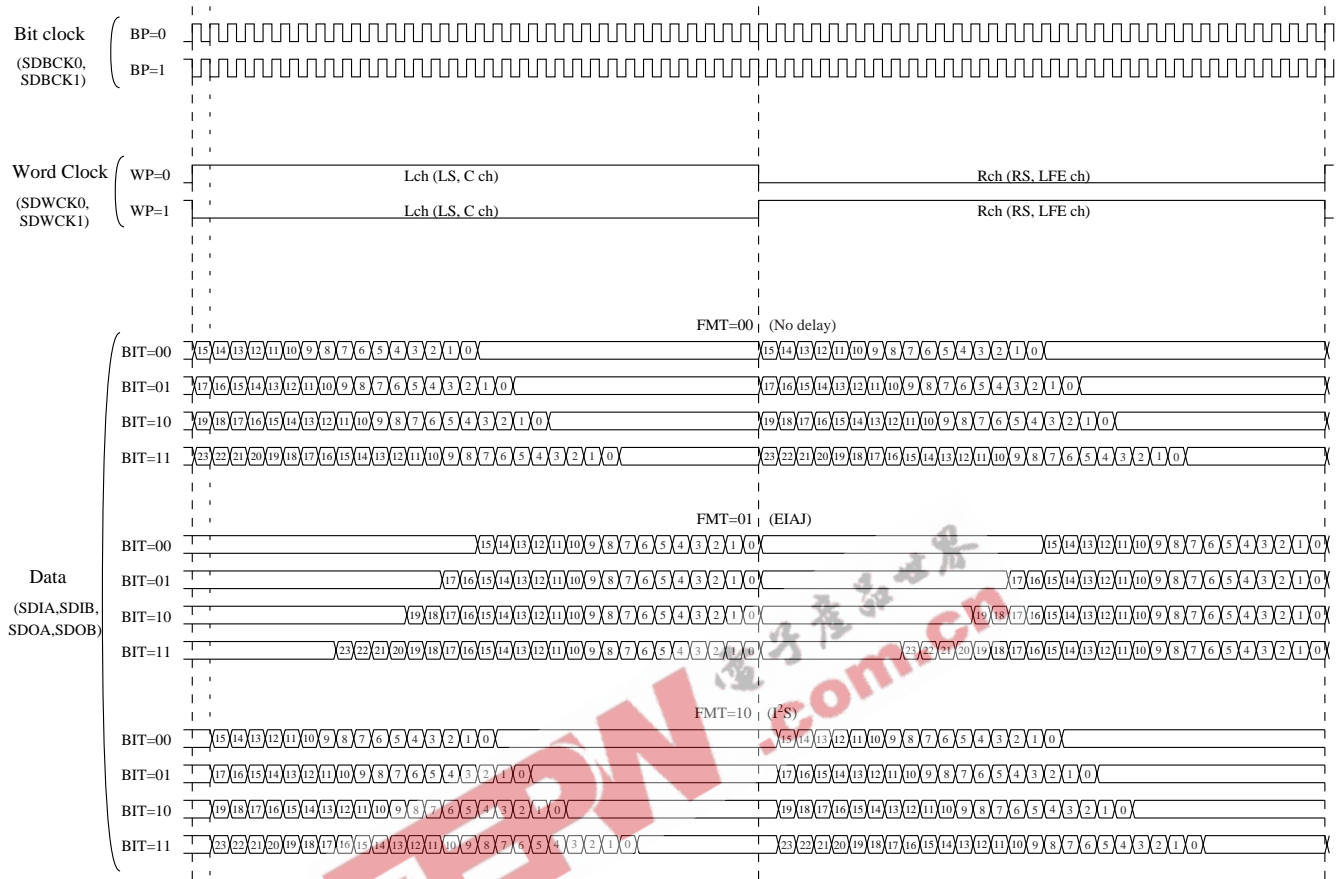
Bit clock
(SDBCK0, SDBCK1)
BP=0
BP=1

Word Clock
(SDWCK0, SDWCK1)
WP=0
WP=1
Lch (LS, C ch)
Rch (RS, LFE ch)
Lch (LS, C ch)
Rch (RS, LFE ch)

Data
(SDIA,SDIB, SDOA,SDOB)

FMT=00 (No delay)
BIT=00 15 14 13 12 11 10 9 8 7 6 5 4 3 2 1 0 15 14 13 12 11 10 9 8 7 6 5 4 3 2 1 0
BIT=01 17 16 15 14 13 12 11 10 9 8 7 6 5 4 3 2 1 0 17 16 15 14 13 12 11 10 9 8 7 6 5 4 3 2 1 0
BIT=10 19 18 17 16 15 14 13 12 11 10 9 8 7 6 5 4 3 2 1 0 19 18 17 16 15 14 13 12 11 10 9 8 7 6 5 4 3 2 1 0
BIT=11 23 22 21 20 19 18 17 16 15 14 13 12 11 10 9 8 7 6 5 4 3 2 1 0 23 22 21 20 19 18 17 16 15 14 13 12 11 10 9 8 7 6 5 4 3 2 1 0

FMT=01 (EIAJ)
BIT=00 15 14 13 12 11 10 9 8 7 6 5 4 3 2 1 0 15 14 13 12 11 10 9 8 7 6 5 4 3 2 1 0
BIT=01 17 16 15 14 13 12 11 10 9 8 7 6 5 4 3 2 1 0 17 16 15 14 13 12 11 10 9 8 7 6 5 4 3 2 1 0
BIT=10 19 18 17 16 15 14 13 12 11 10 9 8 7 6 5 4 3 2 1 0 19 18 17 16 15 14 13 12 11 10 9 8 7 6 5 4 3 2 1 0
BIT=11 23 22 21 20 19 18 17 16 15 14 13 12 11 10 9 8 7 6 5 4 3 2 1 0 23 22 21 20 19 18 17 16 15 14 13 12 11 10 9 8 7 6 5 4 3 2 1 0

FMT=10 ($I^2S$)
BIT=00 15 14 13 12 11 10 9 8 7 6 5 4 3 2 1 0 15 14 13 12 11 10 9 8 7 6 5 4 3 2 1 0
BIT=01 17 16 15 14 13 12 11 10 9 8 7 6 5 4 3 2 1 0 17 16 15 14 13 12 11 10 9 8 7 6 5 4 3 2 1 0
BIT=10 19 18 17 16 15 14 13 12 11 10 9 8 7 6 5 4 3 2 1 0 19 18 17 16 15 14 13 12 11 10 9 8 7 6 5 4 3 2 1 0
BIT=11 23 22 21 20 19 18 17 16 15 14 13 12 11 10 9 8 7 6 5 4 3 2 1 0 23 22 21 20 19 18 17 16 15 14 13 12 11 10 9 8 7 6 5 4 3 2 1 0

電子產品世界
EEPW .com.cn